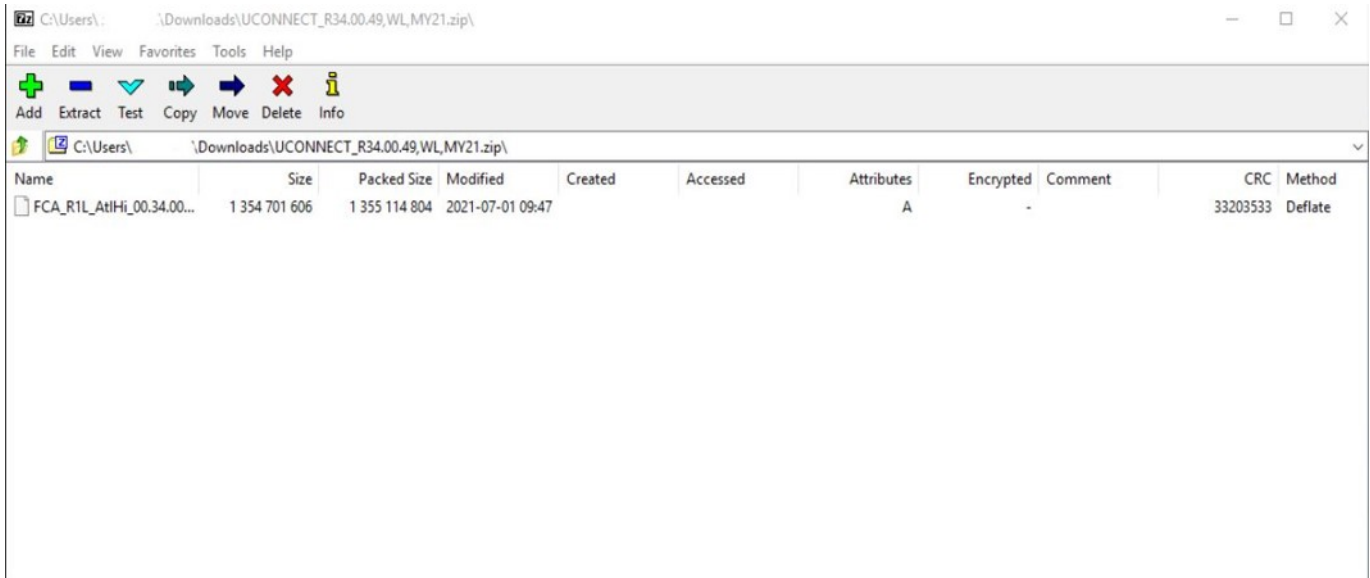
C:\Users\ \Downloads\UCONNECT_R34.00.49,WL,MY21.zip\

File Edit View Favorites Tools Help

Add Extract Test Copy Move Delete Info

C:\Users\ \Downloads\UCONNECT_R34.00.49,WL,MY21.zip\

| Name | Size | Packed Size | Modified | Created | Accessed | Attributes | Encrypted | Comment | CRC | Method |
|---|---|---|---|---|---|---|---|---|---|---|
| FCA_R1L_AtlHi_00.34.00... | 1 354 701 606 | 1 355 114 804 | 2021-07-01 09:47 | | | A | - | | 33203533 | Deflate |